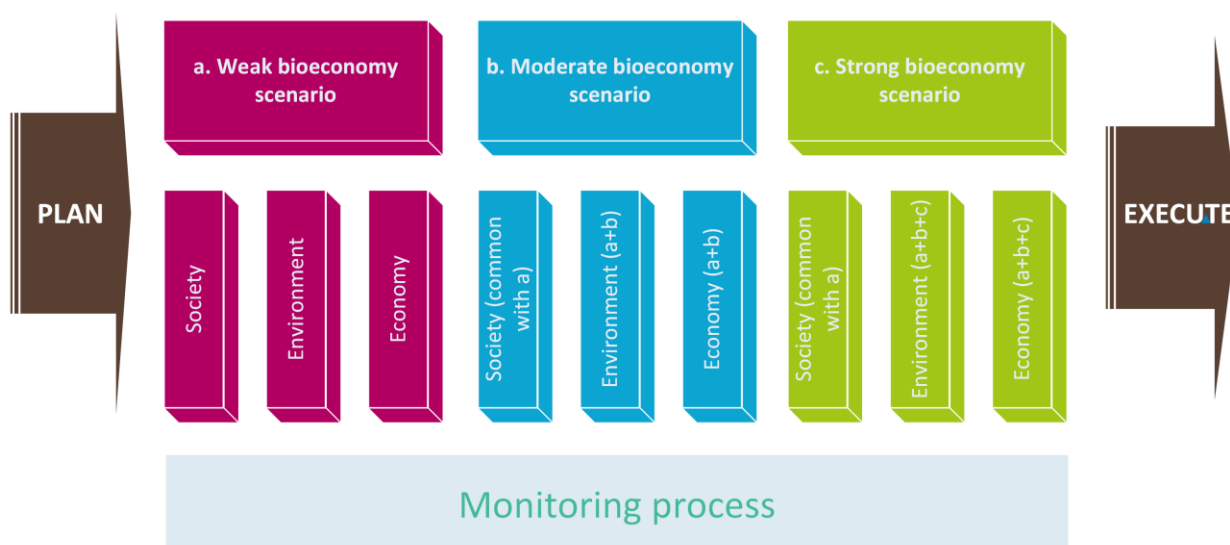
PLAN

a. Weak bioeconomy scenario

b. Moderate bioeconomy scenario

c. Strong bioeconomy scenario

Society

Environment

Economy

Society (common with a)

Environment (a+b)

Economy (a+b)

Society (common with a)

Environment (a+b+c)

Economy (a+b+c)

EXECUTE

Monitoring process